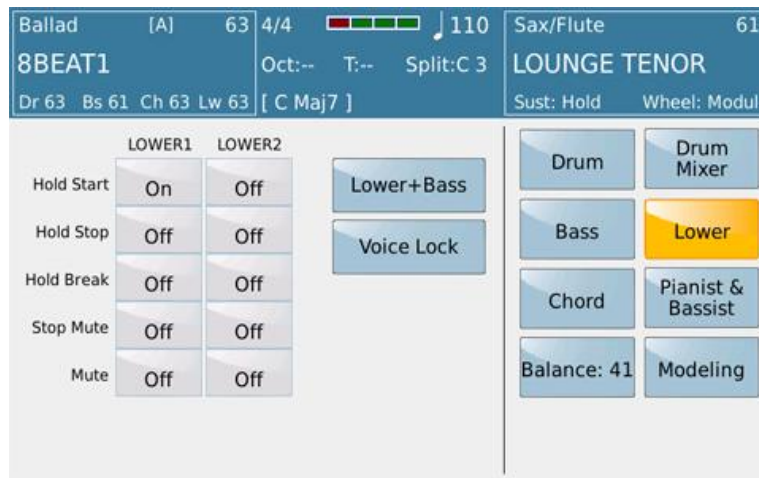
Ballad [A] 63
8BEAT1
Dr 63 Bs 61 Ch 63 Lw 63

4/4 ♩110
Oct:-- T:-- Split:C 3
[ C Maj7 ]

Sax/Flute 61
LOUNGE TENOR
Sust: Hold Wheel: Modul

| | LOWER1 | LOWER2 |
|---|---|---|
| Hold Start | On | Off |
| Hold Stop | Off | Off |
| Hold Break | Off | Off |
| Stop Mute | Off | Off |
| Mute | Off | Off |

Lower+Bass
Voice Lock

Drum
Drum Mixer
Bass
Lower
Chord
Pianist & Bassist
Balance: 41
Modeling